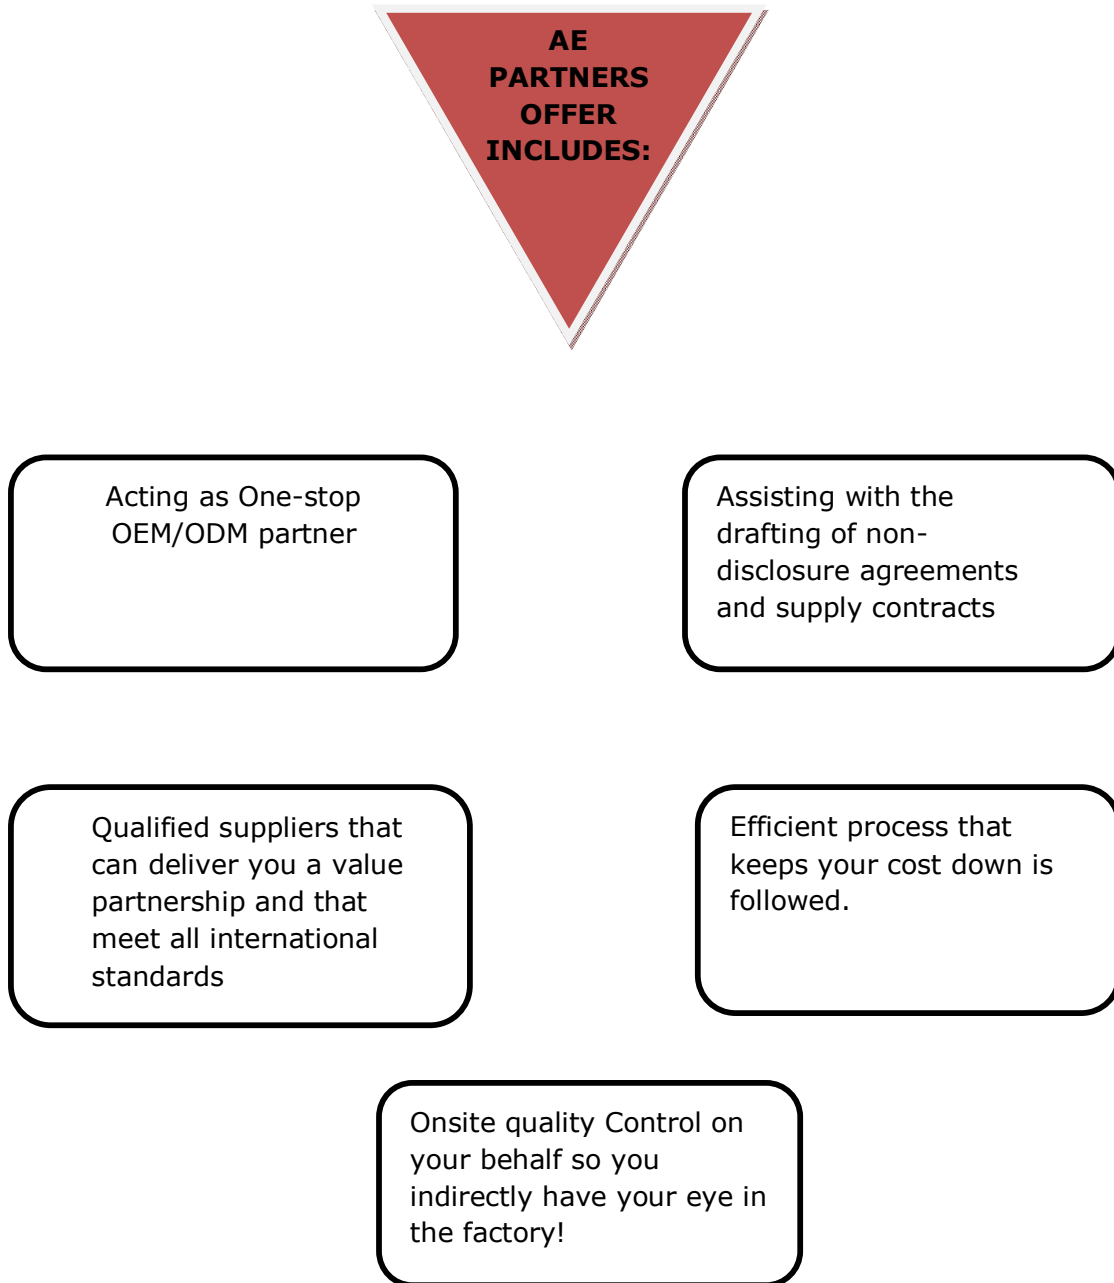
AE PARTNERS OFFER INCLUDES:

Acting as One-stop OEM/ODM partner

Assisting with the drafting of non-disclosure agreements and supply contracts

Qualified suppliers that can deliver you a value partnership and that meet all international standards

Efficient process that keeps your cost down is followed.

Onsite quality Control on your behalf so you indirectly have your eye in the factory!